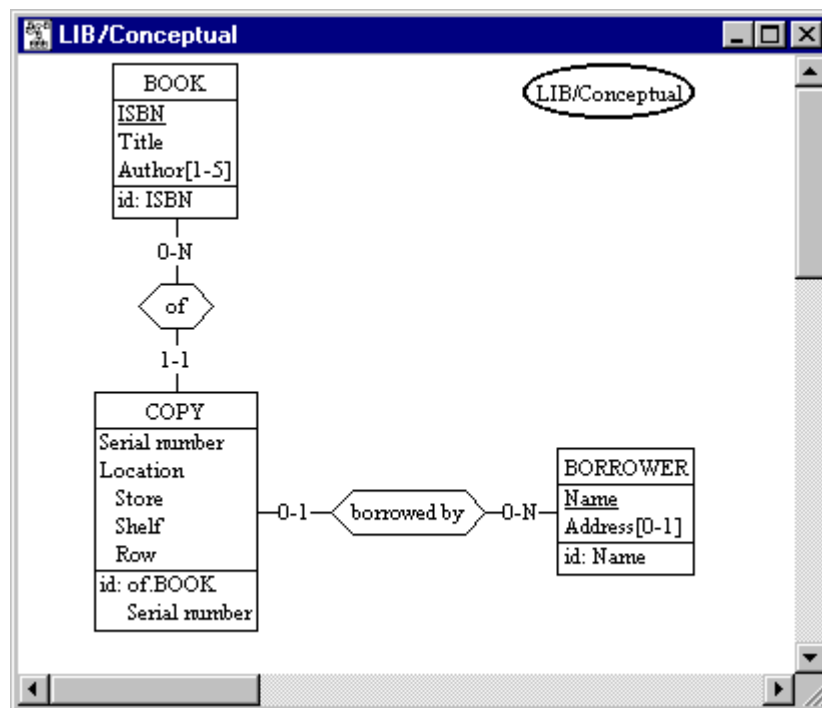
LIB/Conceptual

BOOK
ISBN
Title
Author[1-5]
id: ISBN

LIB/Conceptual

0-N
of
1-1

COPY
Serial number
Location
Store
Shelf
Row
id: of.BOOK
Serial number

0-1
borrowed by
0-N

BORROWER
Name
Address[0-1]
id: Name